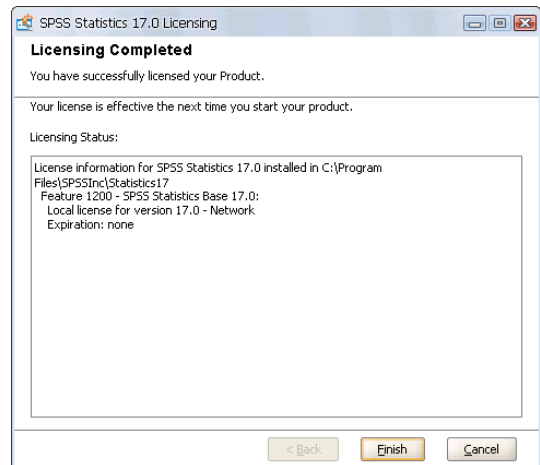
SPSS Statistics 17.0 Licensing

Licensing Completed

You have successfully licensed your Product.

Your license is effective the next time you start your product.

Licensing Status:

License information for SPSS Statistics 17.0 installed in C:\Program Files\SPSSInc\Statistics17
Feature 1200 - SPSS Statistics Base 17.0:
Local license for version 17.0 - Network
Expiration: none

< Back

Finish

Cancel